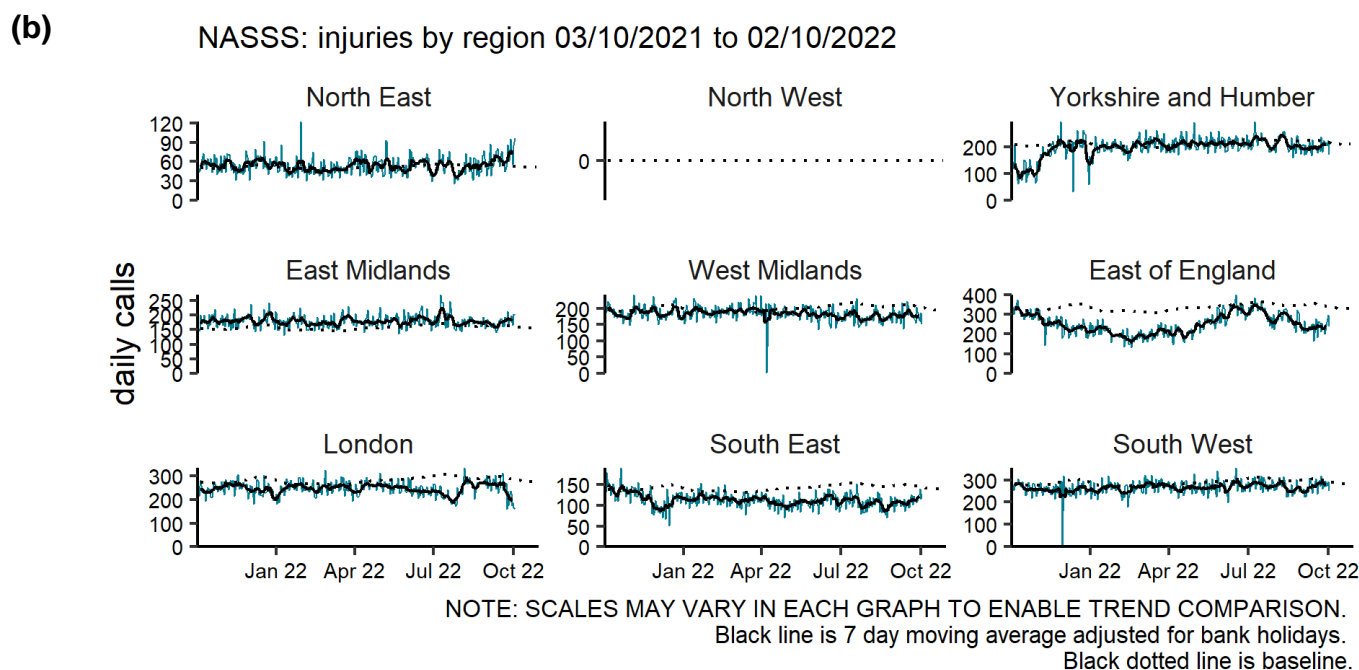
(b)

NASSS: injuries by region 03/10/2021 to 02/10/2022

daily calls

North East
120
90
60
30
0

North West
0

Yorkshire and Humber
200
100
0

East Midlands
250
200
150
100
50
0

West Midlands
200
150
100
50
0

East of England
400
300
200
100
0

London
300
200
100
0
Jan 22 Apr 22 Jul 22 Oct 22

South East
150
100
50
0
Jan 22 Apr 22 Jul 22 Oct 22

South West
300
200
100
0
Jan 22 Apr 22 Jul 22 Oct 22

NOTE: SCALES MAY VARY IN EACH GRAPH TO ENABLE TREND COMPARISON.
Black line is 7 day moving average adjusted for bank holidays.
Black dotted line is baseline.